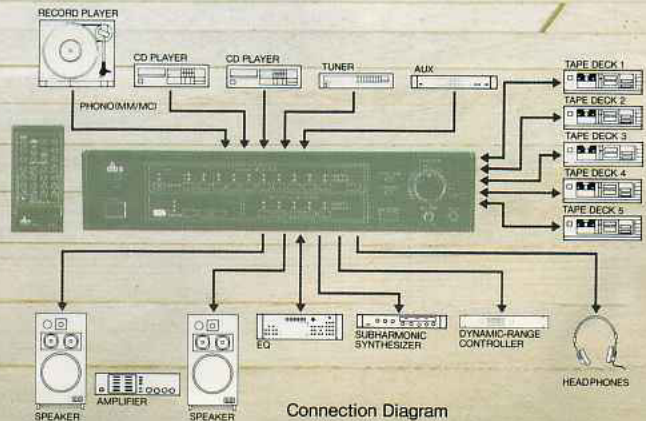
RECORD PLAYER

CD PLAYER

CD PLAYER

TUNER

AUX

PHONO(MM/MC)

TAPE DECK 1

TAPE DECK 2

TAPE DECK 3

TAPE DECK 4

TAPE DECK 5

dbx

EQ

SUBHARMONIC SYNTHESIZER

DYNAMIC-RANGE CONTROLLER

HEADPHONES

SPEAKER

AMPLIFIER

SPEAKER

Connection Diagram